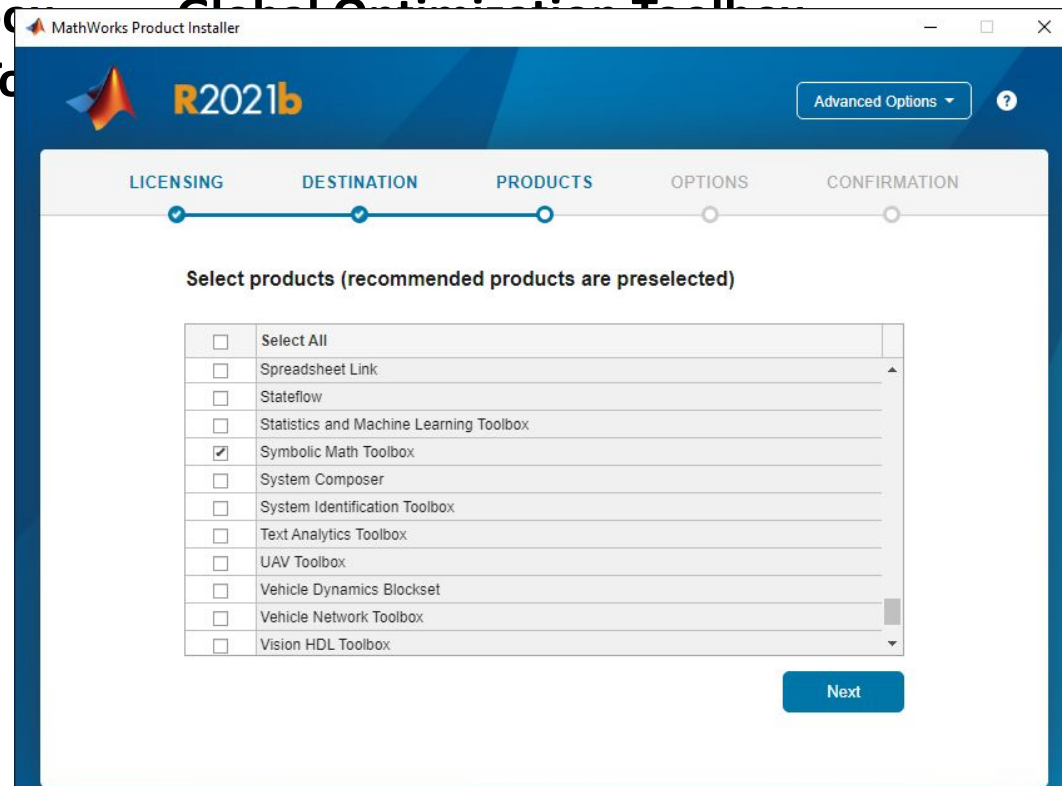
MathWorks Product Installer

R2021b

Advanced Options ▾

?

LICENSING
DESTINATION
PRODUCTS
OPTIONS
CONFIRMATION

Select products (recommended products are preselected)

| | Select All |
|---|---|
| ☐ | Spreadsheet Link |
| ☐ | Stateflow |
| ☐ | Statistics and Machine Learning Toolbox |
| ☑ | Symbolic Math Toolbox |
| ☐ | System Composer |
| ☐ | System Identification Toolbox |
| ☐ | Text Analytics Toolbox |
| ☐ | UAV Toolbox |
| ☐ | Vehicle Dynamics Blockset |
| ☐ | Vehicle Network Toolbox |
| ☐ | Vision HDL Toolbox |

Next